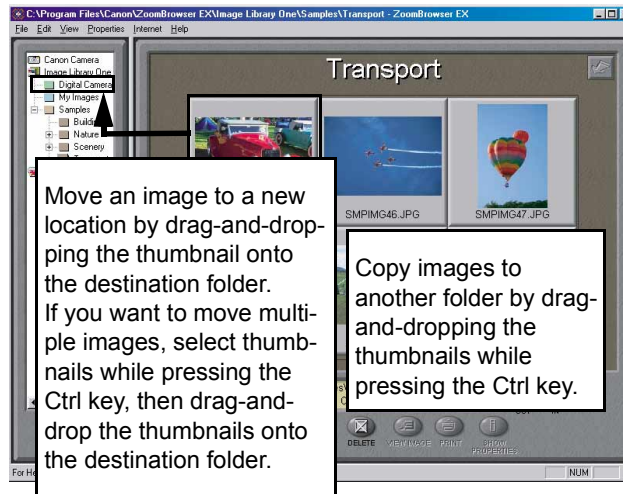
C:\Program Files\Canon\ZoomBrowser EX\Image Library One\Samples\Transport - ZoomBrowser EX

File Edit View Properties Internet Help

Canon Camera
Image Library One
Digital Camera
My Images
Samples
Buildi
Nature
Scenery

Transport

SMPIMG46.JPG

SMPIMG47.JPG

Move an image to a new location by drag-and-dropping the thumbnail onto the destination folder.
If you want to move multiple images, select thumbnails while pressing the Ctrl key, then drag-and-drop the thumbnails onto the destination folder.

Copy images to another folder by drag-and-dropping the thumbnails while pressing the Ctrl key.

DELETE VIEW IMAGE PRINT SHOW PROPERTIES

For He

NUM